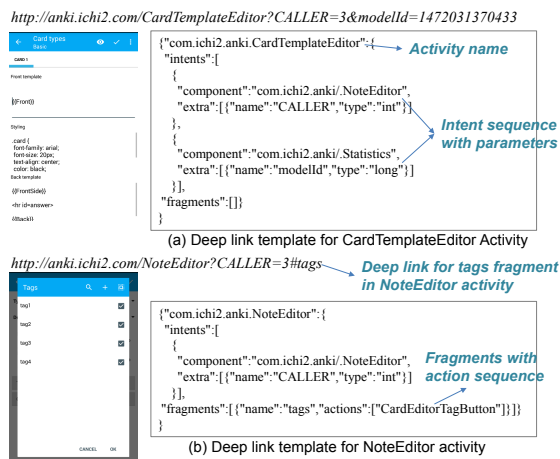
http://anki.ichi2.com/CardTemplateEditor?CALLER=3&modelId=1472031370433

Card types
Basic
CARD 1
Front template
{{Front}}
Styling
.card {
font-family: arial;
font-size: 20px;
text-align: center;
color: black;
Back template
{{FrontSide}}
<hr id=answer>
{{Back}}

{"com.ichi2.anki.CardTemplateEditor":{
"intents":[
{
"component":"com.ichi2.anki/.NoteEditor",
"extra":[{"name":"CALLER","type":"int"}]
},
{
"component":"com.ichi2.anki/.Statistics",
"extra":[{"name":"modelId","type":"long"}]
}],
"fragments":[]}
}

Activity name

Intent sequence with parameters

(a) Deep link template for CardTemplateEditor Activity

http://anki.ichi2.com/NoteEditor?CALLER=3#tags

Deep link for tags fragment in NoteEditor activity

Tags
tag1
tag2
tag3
tag4
CANCEL OK

{"com.ichi2.anki.NoteEditor":{
"intents":[
{
"component":"com.ichi2.anki/.NoteEditor",
"extra":[{"name":"CALLER","type":"int"}]
}],
"fragments":[{"name":"tags","actions":["CardEditorTagButton"]}]}
}

Fragments with action sequence

(b) Deep link template for NoteEditor activity